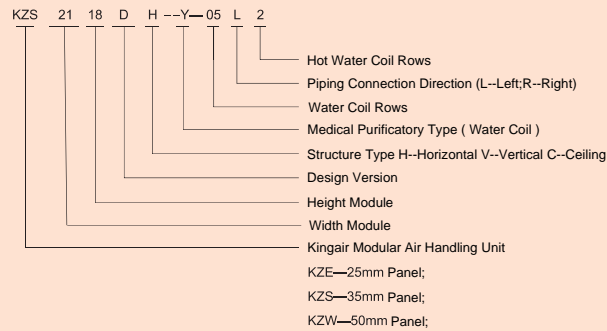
KZS 21 18 D H --Y— 05 L 2

Hot Water Coil Rows

Piping Connection Direction (L--Left;R--Right)

Water Coil Rows

Medical Purificatory Type ( Water Coil )

Structure Type H--Horizontal V--Vertical C--Ceiling

Design Version

Height Module

Width Module

Kingair Modular Air Handling Unit

KZE—25mm Panel;

KZS—35mm Panel;

KZW—50mm Panel;